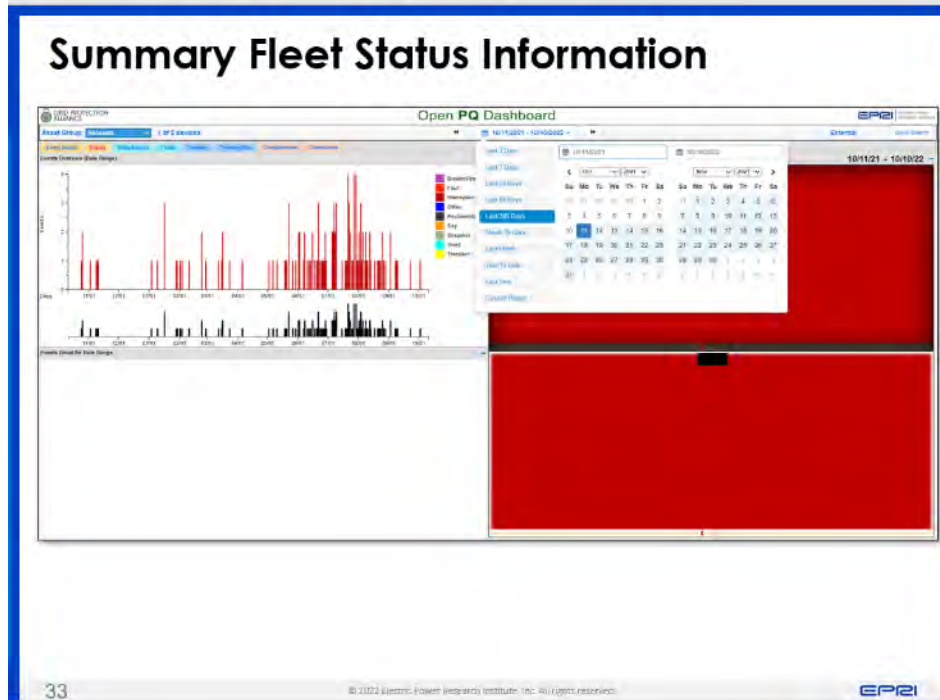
Summary Fleet Status Information

GRID PROTECTION ALLIANCE

Open PQ Dashboard

EPRI

Asset Group: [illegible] 1 of 2 devices

10/11/2021 - 10/10/2022

External

10/11/21 - 10/10/22

Events Overview (Date Range)

Last 7 Days
Last 7 Days
Last 14 Days
Last 30 Days
Last 365 Days
Month To Date
Last Month
Year To Date
Last Year
Custom Range

10/11/2021

10/10/2022

Oct 2021

Nov 2021

| Su | Mo | Tu | We | Th | Fr | Sa |
|---|---|---|---|---|---|---|
| 26 | 27 | 28 | 29 | 30 | 1 | 2 |
| 3 | 4 | 5 | 6 | 7 | 8 | 9 |
| 10 | 11 | 12 | 13 | 14 | 15 | 16 |
| 17 | 18 | 19 | 20 | 21 | 22 | 23 |
| 24 | 25 | 26 | 27 | 28 | 29 | 30 |
| 31 | 1 | 2 | 3 | 4 | 5 | 6 |

| Su | Mo | Tu | We | Th | Fr | Sa |
|---|---|---|---|---|---|---|
| 31 | 1 | 2 | 3 | 4 | 5 | 6 |
| 7 | 8 | 9 | 10 | 11 | 12 | 13 |
| 14 | 15 | 16 | 17 | 18 | 19 | 20 |
| 21 | 22 | 23 | 24 | 25 | 26 | 27 |
| 28 | 29 | 30 | 1 | 2 | 3 | 4 |
| 5 | 6 | 7 | 8 | 9 | 10 | 11 |

BreakerOps
Fault
Interruption
Other
RecloseIntr
Sag
Snapshot
Swell
Transient

Events Detail for Date Range

33

© 2022 Electric Power Research Institute, Inc. All rights reserved.

EPRI